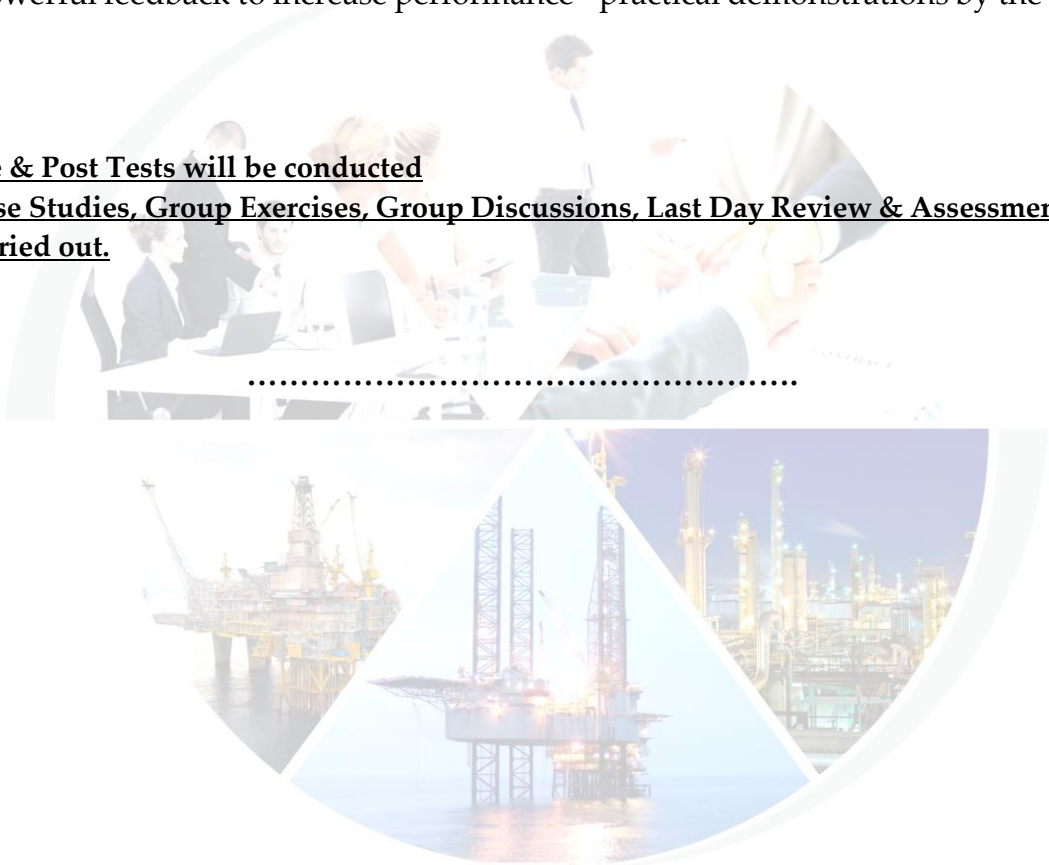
owerful feedback to increase performance practical demonstrations by the

e & Post Tests will be conducted
se Studies, Group Exercises, Group Discussions, Last Day Review & Assessmen
ried out.

…………………………………………….